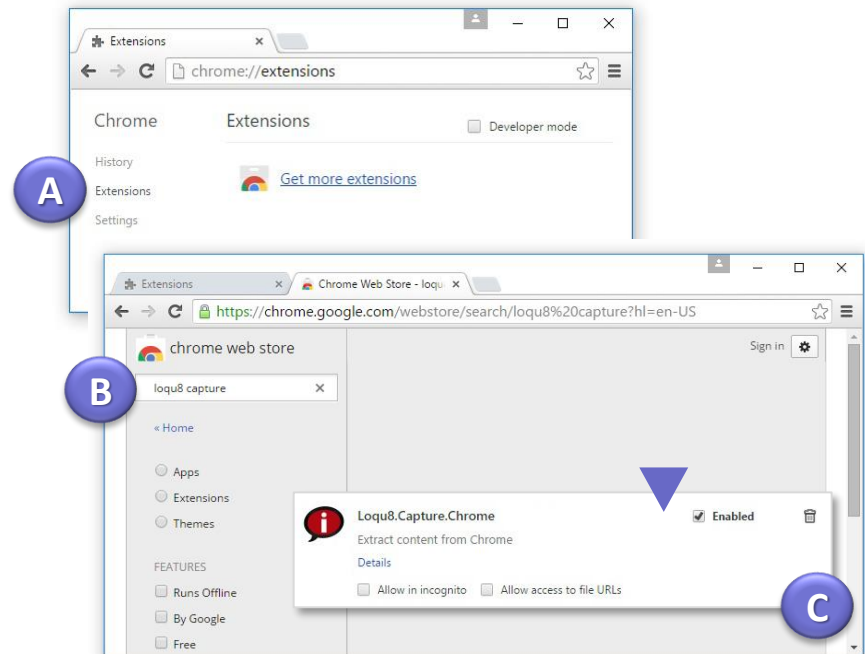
Extensions ×

chrome://extensions

Chrome

History
Extensions
Settings

Extensions

Developer mode

Get more extensions

A

Extensions ×
Chrome Web Store - loqu ×

https://chrome.google.com/webstore/search/loqu8%20capture?hl=en-US

chrome web store

Sign in

B

loqu8 capture ×

« Home

Apps
Extensions
Themes

FEATURES
Runs Offline
By Google
Free

Loqu8.Capture.Chrome
Extract content from Chrome
Details

Enabled

Allow in incognito
Allow access to file URLs

C